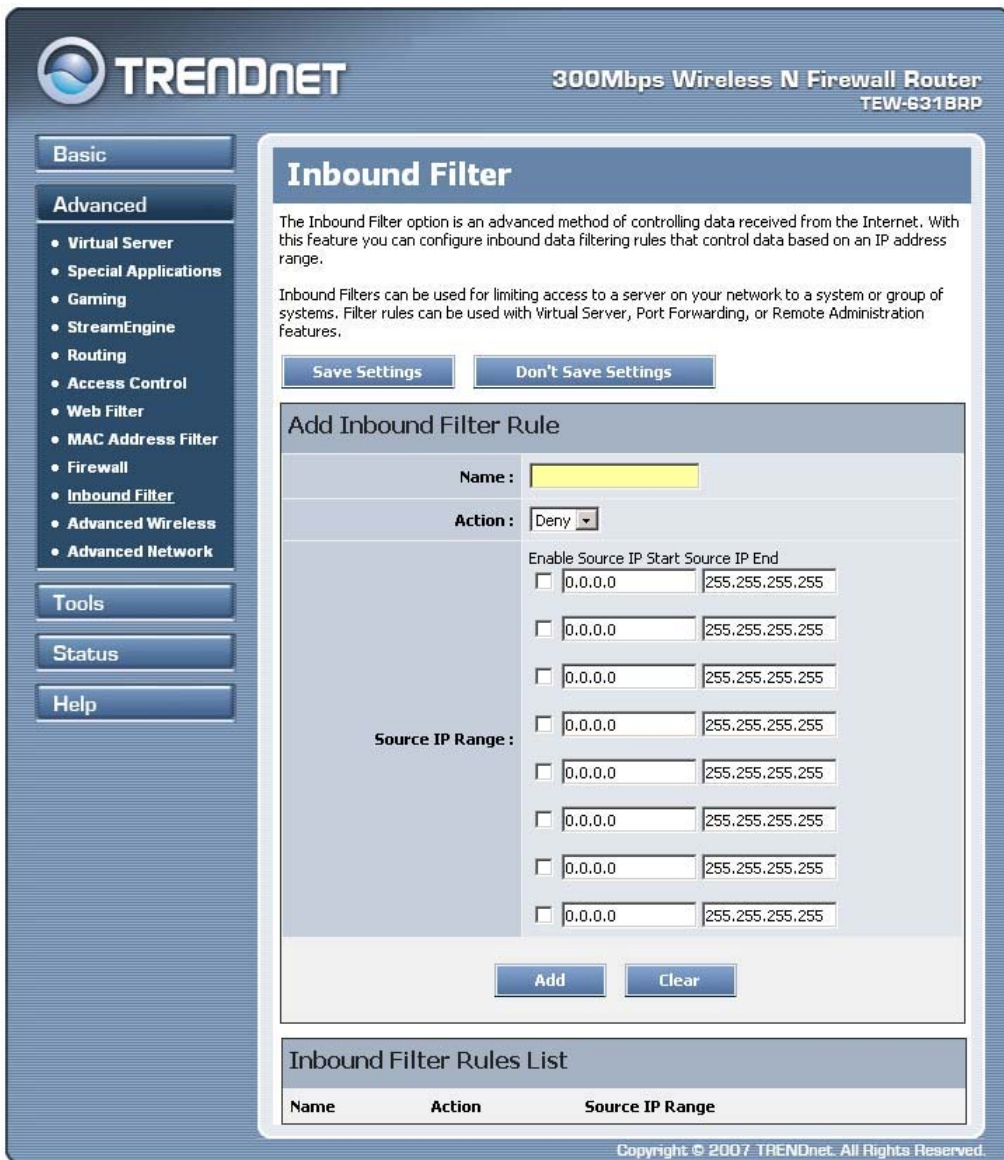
TRENDNET

300Mbps Wireless N Firewall Router
TEW-631BRP

Basic

Advanced

• Virtual Server
• Special Applications
• Gaming
• StreamEngine
• Routing
• Access Control
• Web Filter
• MAC Address Filter
• Firewall
• Inbound Filter
• Advanced Wireless
• Advanced Network

Tools

Status

Help

Inbound Filter

The Inbound Filter option is an advanced method of controlling data received from the Internet. With this feature you can configure inbound data filtering rules that control data based on an IP address range.

Inbound Filters can be used for limiting access to a server on your network to a system or group of systems. Filter rules can be used with Virtual Server, Port Forwarding, or Remote Administration features.

Save Settings | Don't Save Settings

Add Inbound Filter Rule

Name :

Action : Deny

Source IP Range :

Enable Source IP Start Source IP End
0.0.0.0 255.255.255.255
0.0.0.0 255.255.255.255
0.0.0.0 255.255.255.255
0.0.0.0 255.255.255.255
0.0.0.0 255.255.255.255
0.0.0.0 255.255.255.255
0.0.0.0 255.255.255.255
0.0.0.0 255.255.255.255

Add | Clear

Inbound Filter Rules List

| Name | Action | Source IP Range |
|---|---|---|

Copyright © 2007 TRENDnet. All Rights Reserved.